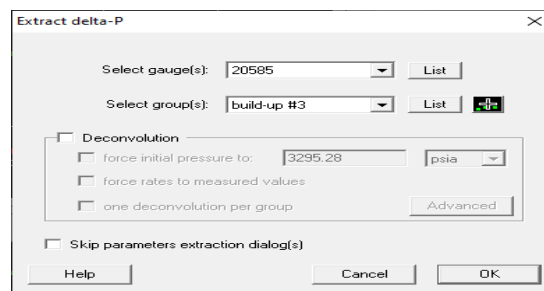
Extract delta-P

Select gauge(s): 20585 List

Select group(s): build-up #3 List

Deconvolution

force initial pressure to: 3295.28 psia

force rates to measured values

one deconvolution per group Advanced

Skip parameters extraction dialog(s)

Help Cancel OK